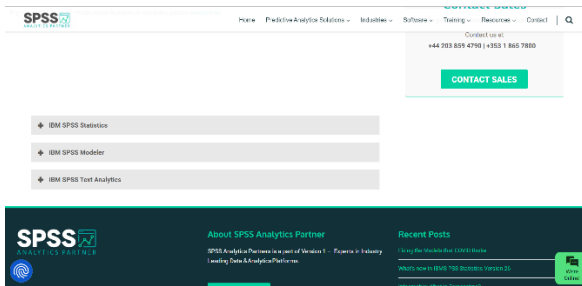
SPSS ANALYTICS PARTNER

Home Predictive Analytics Solutions Industries Software Training Resources Contact

Contact Sales

Contact us at
+44 203 859 4790 | +353 1 865 7880

CONTACT SALES

IBM SPSS Statistics

IBM SPSS Modeler

IBM SPSS Text Analytics

SPSS ANALYTICS PARTNER

About SPSS Analytics Partner

SPSS Analytics Partner is a part of Version 1 – Experts in Industry Leading Data & Analytics Platforms.

Recent Posts

Fixing the Models that COVID Broke

What's new in IBM SPSS Statistics Version 26

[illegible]

We're Online